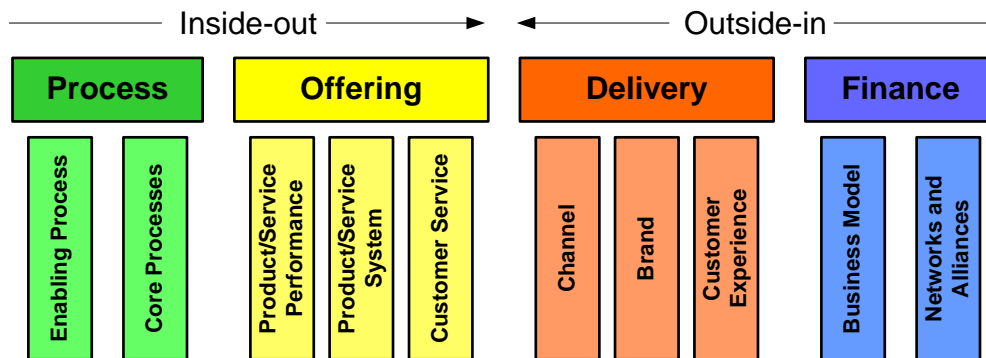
Inside-out

Outside-in

Process

Enabling Process

Core Processes

Offering

Product/Service Performance

Product/Service System

Customer Service

Delivery

Channel

Brand

Customer Experience

Finance

Business Model

Networks and Alliances